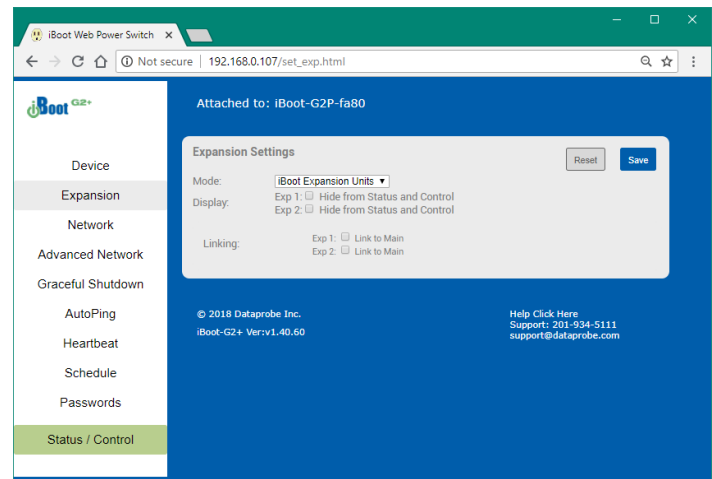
iBoot Web Power Switch ×

Not secure | 192.168.0.107/set_exp.html

iBoot G2+

Device
Expansion
Network
Advanced Network
Graceful Shutdown
AutoPing
Heartbeat
Schedule
Passwords
Status / Control

Attached to: iBoot-G2P-fa80

Expansion Settings

Reset Save

Mode: iBoot Expansion Units ▼
Display: Exp 1: Hide from Status and Control
Exp 2: Hide from Status and Control

Linking: Exp 1: Link to Main
Exp 2: Link to Main

© 2018 Dataprobe Inc.
iBoot-G2+ Ver:v1.40.60

Help Click Here
Support: 201-934-5111
support@dataprobe.com